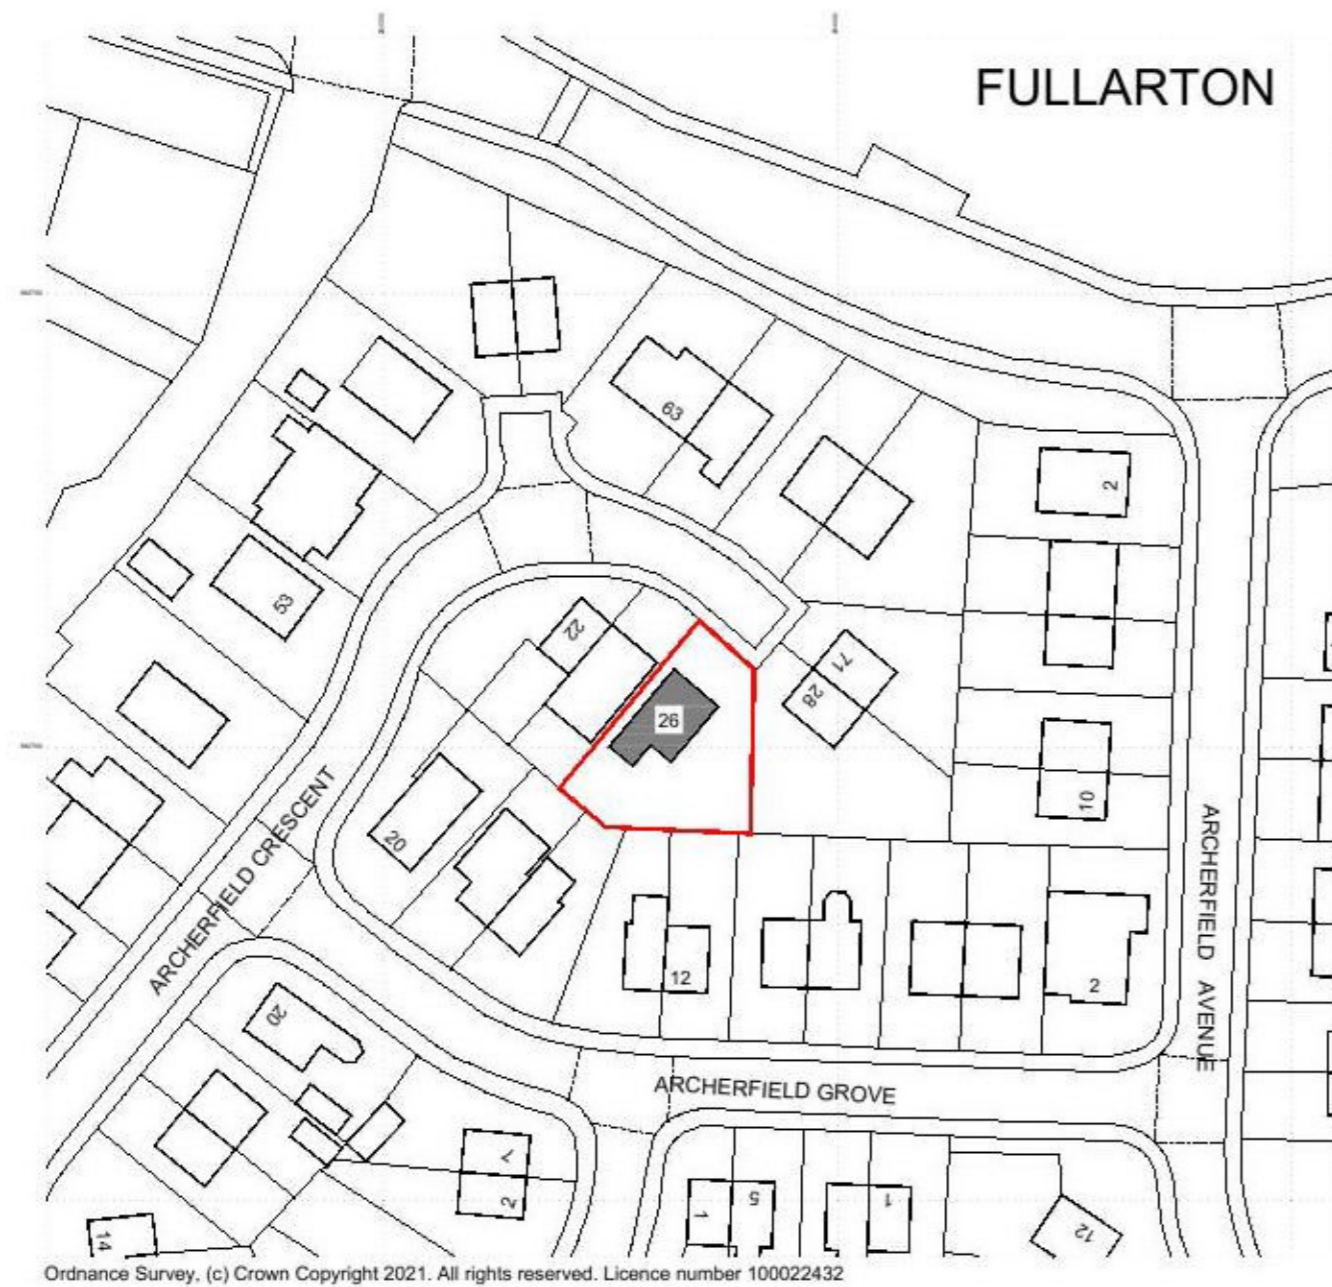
FULLARTON

63

2

53

22

26

71

28

10

20

ARCHERFIELD CRESCENT

ARCHERFIELD AVENUE

12

2

20

ARCHERFIELD GROVE

7

2

5

1

1

12

14

Ordnance Survey, (c) Crown Copyright 2021. All rights reserved. Licence number 100022432